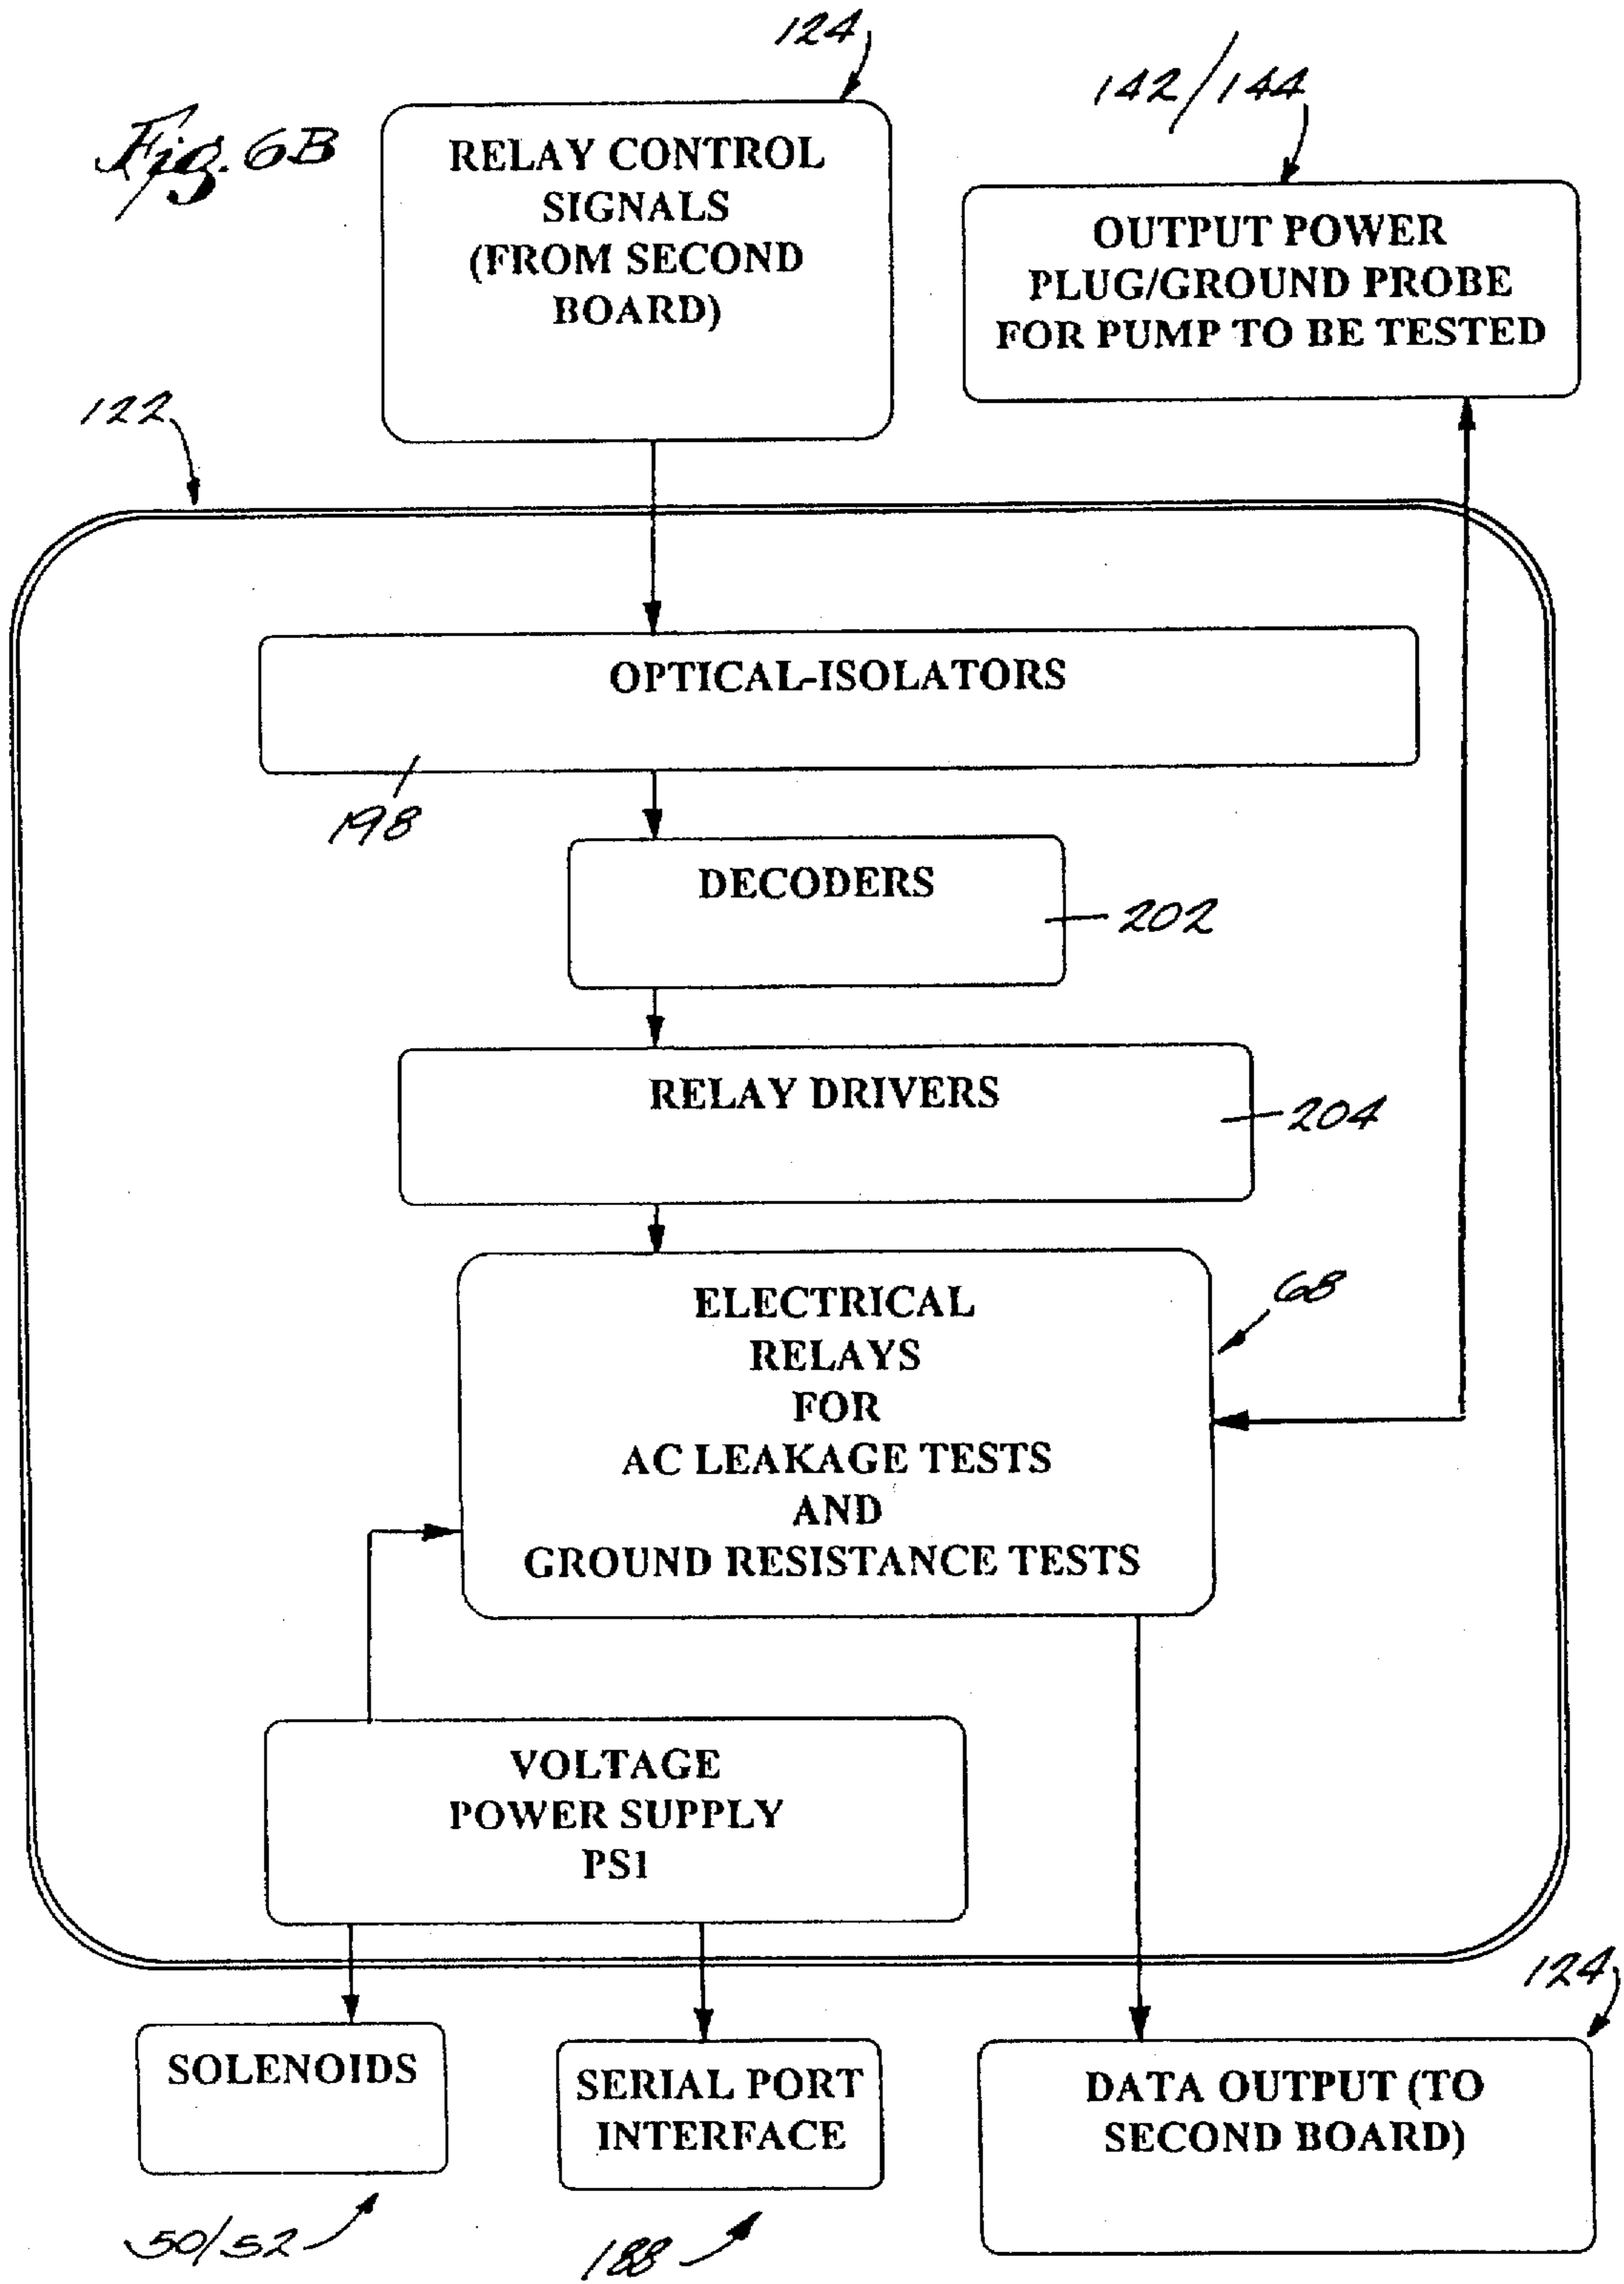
124

142/144

Fig. 6B

RELAY CONTROL SIGNALS (FROM SECOND BOARD)

OUTPUT POWER PLUG/GROUND PROBE FOR PUMP TO BE TESTED

122

OPTICAL-ISOLATORS

198

DECODERS

202

RELAY DRIVERS

204

ELECTRICAL RELAYS FOR AC LEAKAGE TESTS AND GROUND RESISTANCE TESTS

68

VOLTAGE POWER SUPPLY PS1

124

SOLENOIDS

SERIAL PORT INTERFACE

DATA OUTPUT (TO SECOND BOARD)

50/52

188